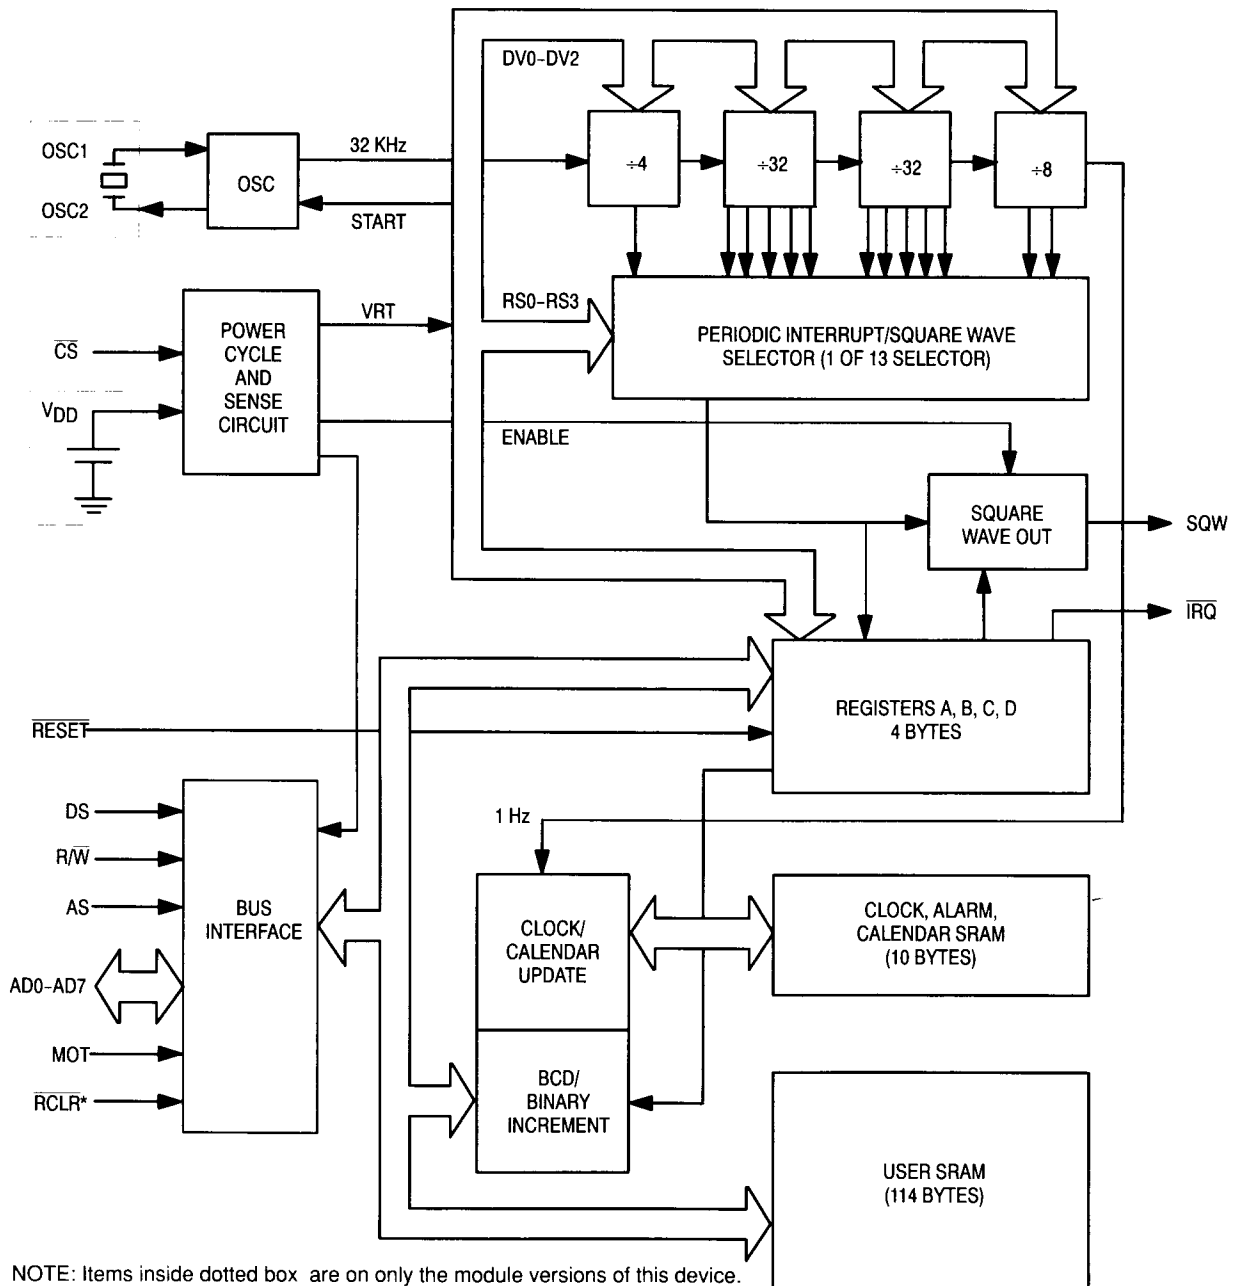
DV0-DV2

OSC1

OSC2

OSC

32 KHz

START

÷4

÷32

÷32

÷8

RS0-RS3

POWER CYCLE AND SENSE CIRCUIT

VRT

$\overline{CS}$

$V_{DD}$

PERIODIC INTERRUPT/SQUARE WAVE SELECTOR (1 OF 13 SELECTOR)

ENABLE

SQUARE WAVE OUT

SQW

$\overline{IRQ}$

$\overline{RESET}$

REGISTERS A, B, C, D 4 BYTES

DS

R/$\overline{W}$

AS

AD0-AD7

MOT

$\overline{RCLR}$*

BUS INTERFACE

1 Hz

CLOCK/ CALENDAR UPDATE

CLOCK, ALARM, CALENDAR SRAM (10 BYTES)

BCD/ BINARY INCREMENT

USER SRAM (114 BYTES)

NOTE: Items inside dotted box are on only the module versions of this device.